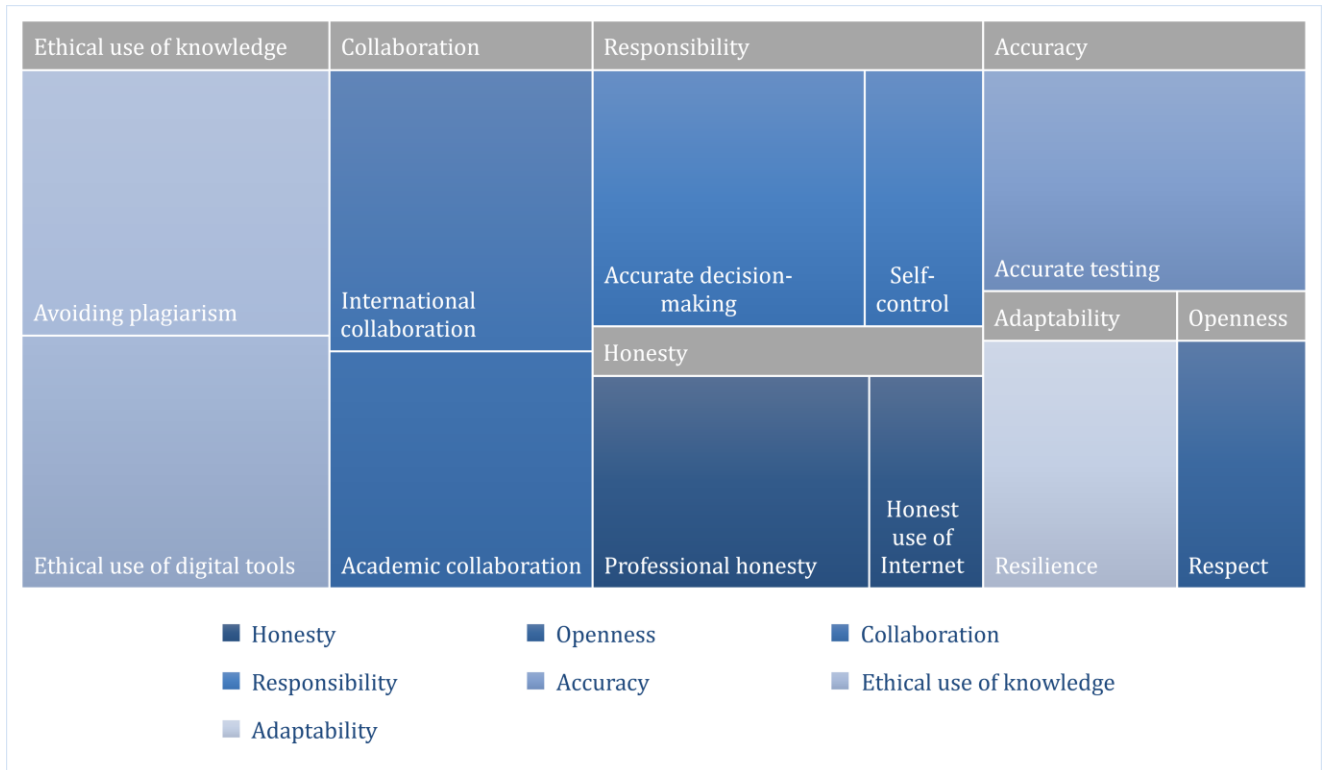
Ethical use of knowledge
Avoiding plagiarism
Ethical use of digital tools

Collaboration
International collaboration
Academic collaboration

Responsibility
Accurate decision-making
Self-control

Honesty
Professional honesty
Honest use of Internet

Accuracy
Accurate testing

Adaptability
Resilience

Openness
Respect

Honesty
Openness
Collaboration
Responsibility
Accuracy
Ethical use of knowledge
Adaptability